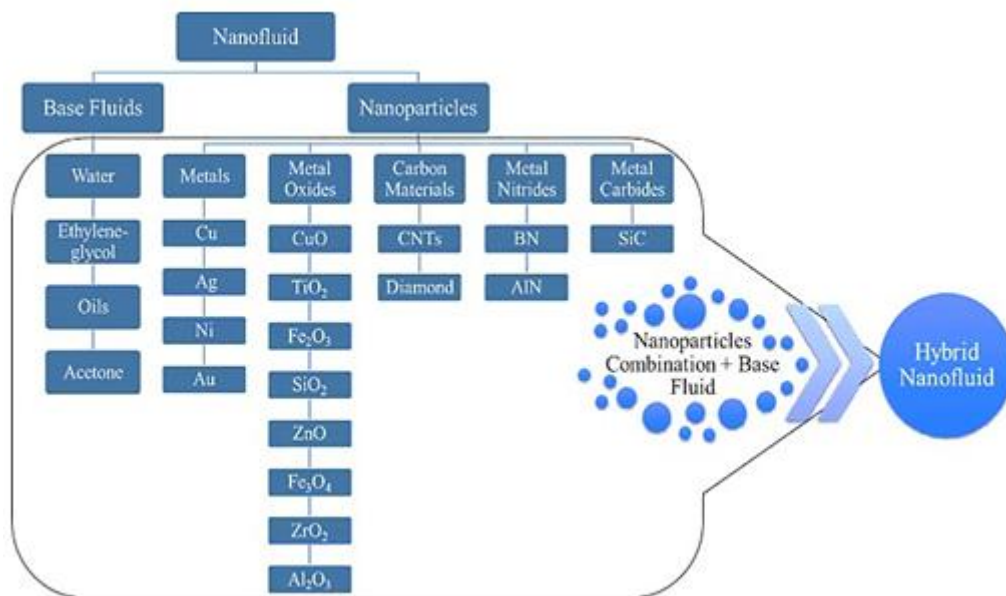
Nanofluid

Base Fluids

Nanoparticles

Water

Ethylene-glycol

Oils

Acetone

Metals

Cu

Ag

Ni

Au

Metal Oxides

CuO

$TiO_2$

$Fe_2O_3$

$SiO_2$

ZnO

$Fe_3O_4$

$ZrO_2$

$Al_2O_3$

Carbon Materials

CNTs

Diamond

Metal Nitrides

BN

AlN

Metal Carbides

SiC

Nanoparticles Combination + Base Fluid

Hybrid Nanofluid